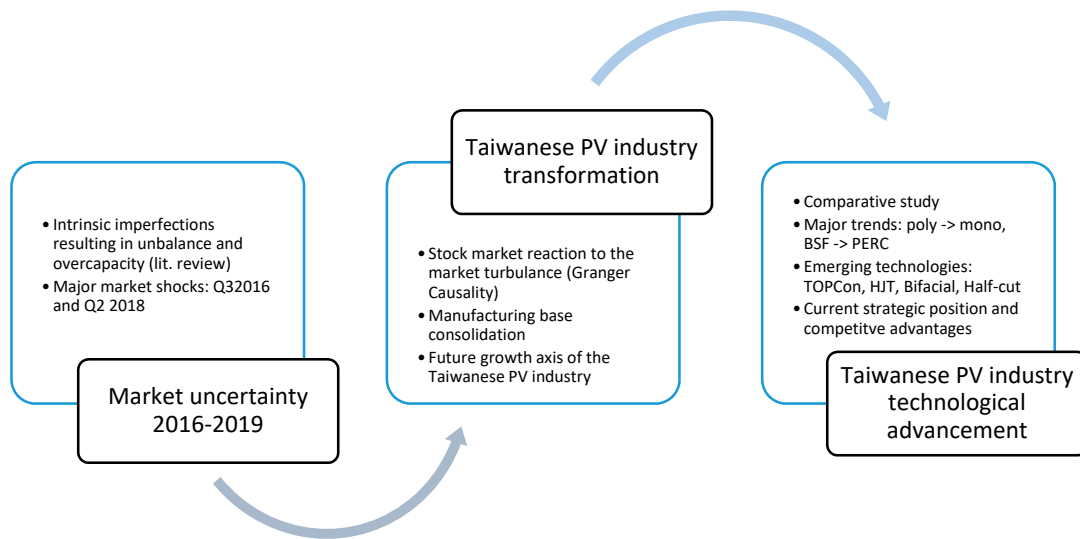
• Intrinsic imperfections resulting in unbalance and overcapacity (lit. review)
• Major market shocks: Q32016 and Q2 2018

Market uncertainty 2016-2019

Taiwanese PV industry transformation

• Stock market reaction to the market turbulance (Granger Causality)
• Manufacturing base consolidation
• Future growth axis of the Taiwanese PV industry

• Comparative study
• Major trends: poly -> mono, BSF -> PERC
• Emerging technologies: TOPCon, HJT, Bifacial, Half-cut
• Current strategic position and competitve advantages

Taiwanese PV industry technological advancement